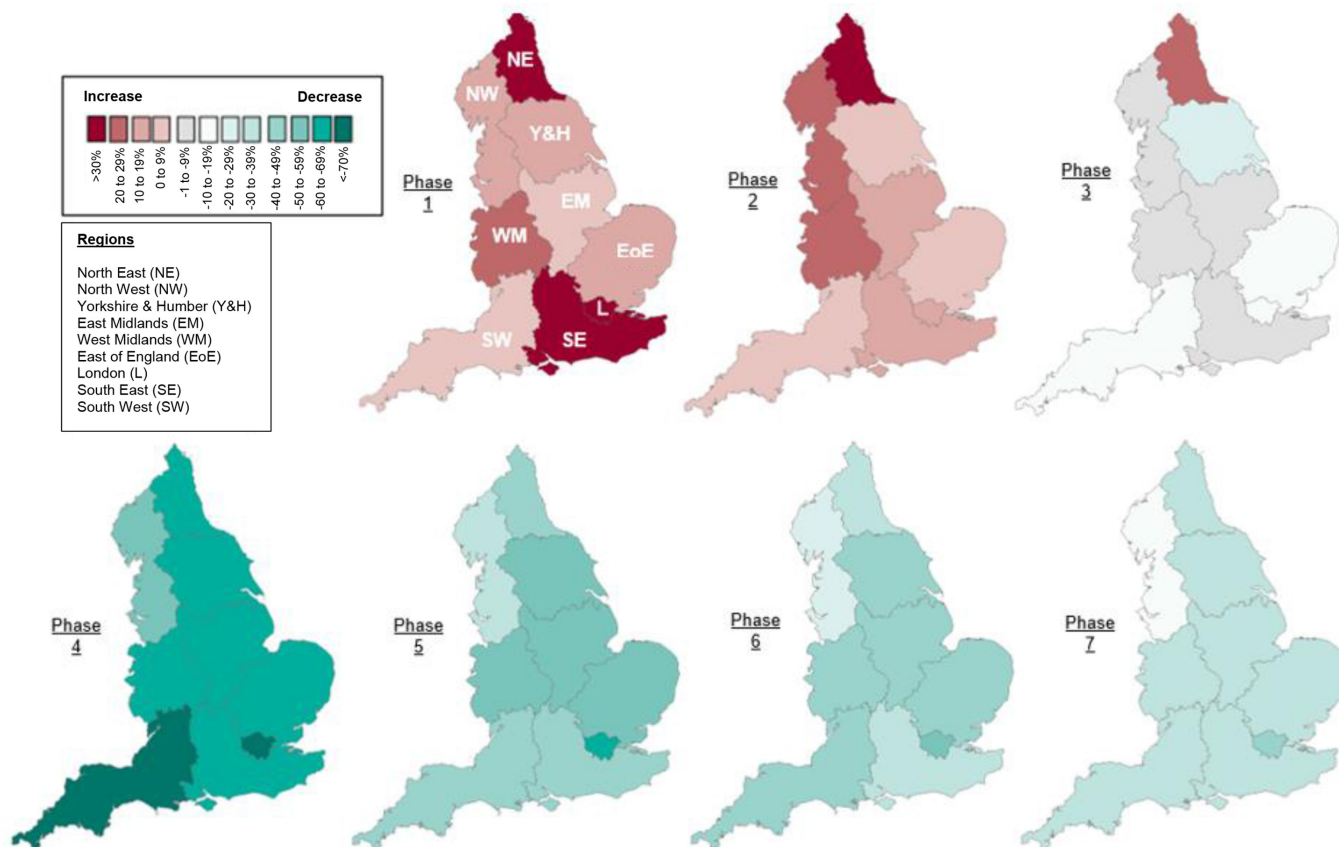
Increase

Decrease

>30%
20 to 29%
10 to 19%
0 to 9%
-1 to -9%
-10 to -19%
-20 to -29%
-30 to -39%
-40 to -49%
-50 to -59%
-60 to -69%
<-70%

Regions

North East (NE)
North West (NW)
Yorkshire & Humber (Y&H)
East Midlands (EM)
West Midlands (WM)
East of England (EoE)
London (L)
South East (SE)
South West (SW)

Phase 1

NE
NW
Y&H
EM
WM
EoE
L
SW
SE

Phase 2

Phase 3

Phase 4

Phase 5

Phase 6

Phase 7